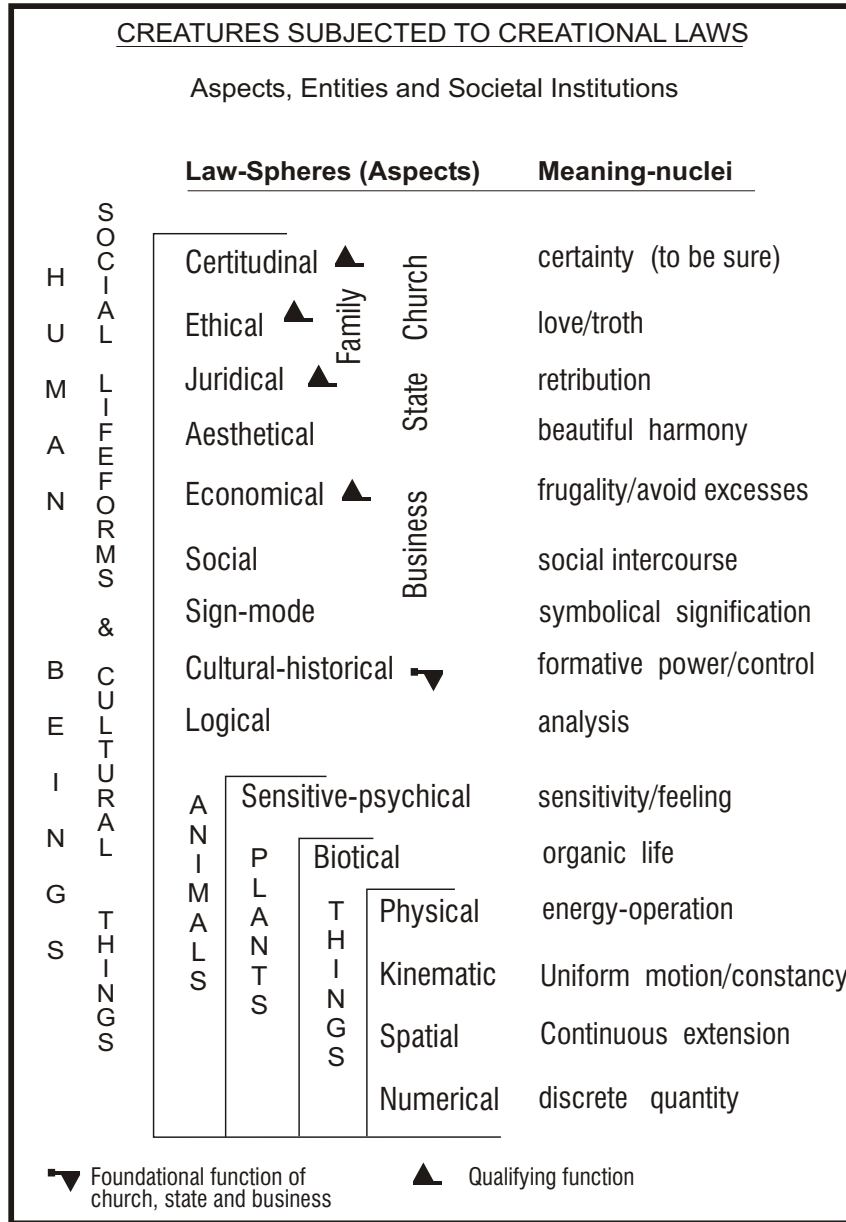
CREATURES SUBJECTED TO CREATIONAL LAWS

Aspects, Entities and Societal Institutions

HUMAN BEINGS

SOCIAL LIFEFORMS & CULTURAL THINGS

| Law-Spheres (Aspects) | Meaning-nuclei |
|---|---|
| Certitudinal | certainty (to be sure) |
| Ethical | love/troth |
| Juridical | retribution |
| Aesthetical | beautiful harmony |
| Economical | frugality/avoid excesses |
| Social | social intercourse |
| Sign-mode | symbolical signification |
| Cultural-historical | formative power/control |
| Logical | analysis |
| Sensitive-psychical | sensitivity/feeling |
| Biotical | organic life |
| Physical | energy-operation |
| Kinematic | Uniform motion/constancy |
| Spatial | Continuous extension |
| Numerical | discrete quantity |

Family

Church

State

Business

ANIMALS

PLANTS

THINGS

Foundational function of church, state and business

Qualifying function